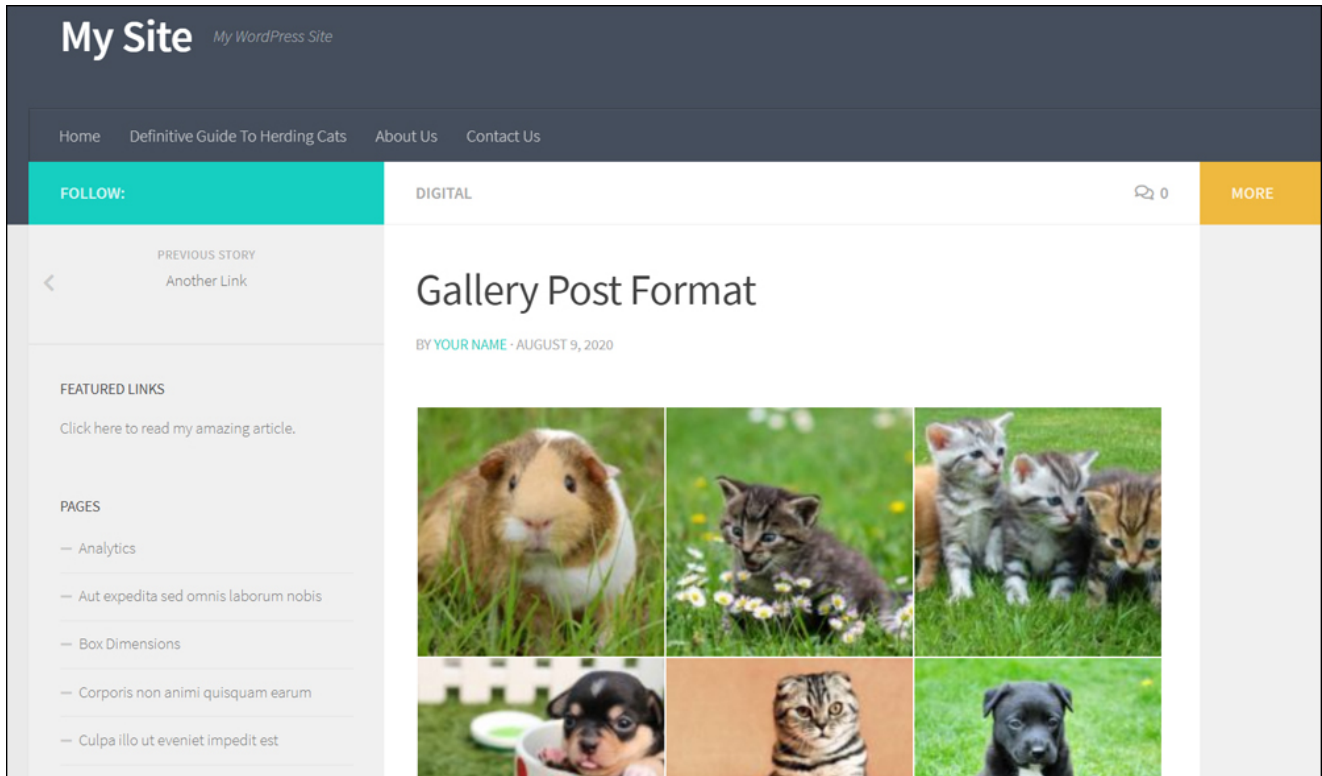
My Site My WordPress Site

Home Definitive Guide To Herding Cats About Us Contact Us

FOLLOW:

DIGITAL

0

MORE

PREVIOUS STORY
Another Link

Gallery Post Format

BY YOUR NAME · AUGUST 9, 2020

FEATURED LINKS

Click here to read my amazing article.

PAGES

— Analytics

— Aut expedita sed omnis laborum nobis

— Box Dimensions

— Corporis non animi quisquam earum

— Culpa illo ut eveniet impedit est